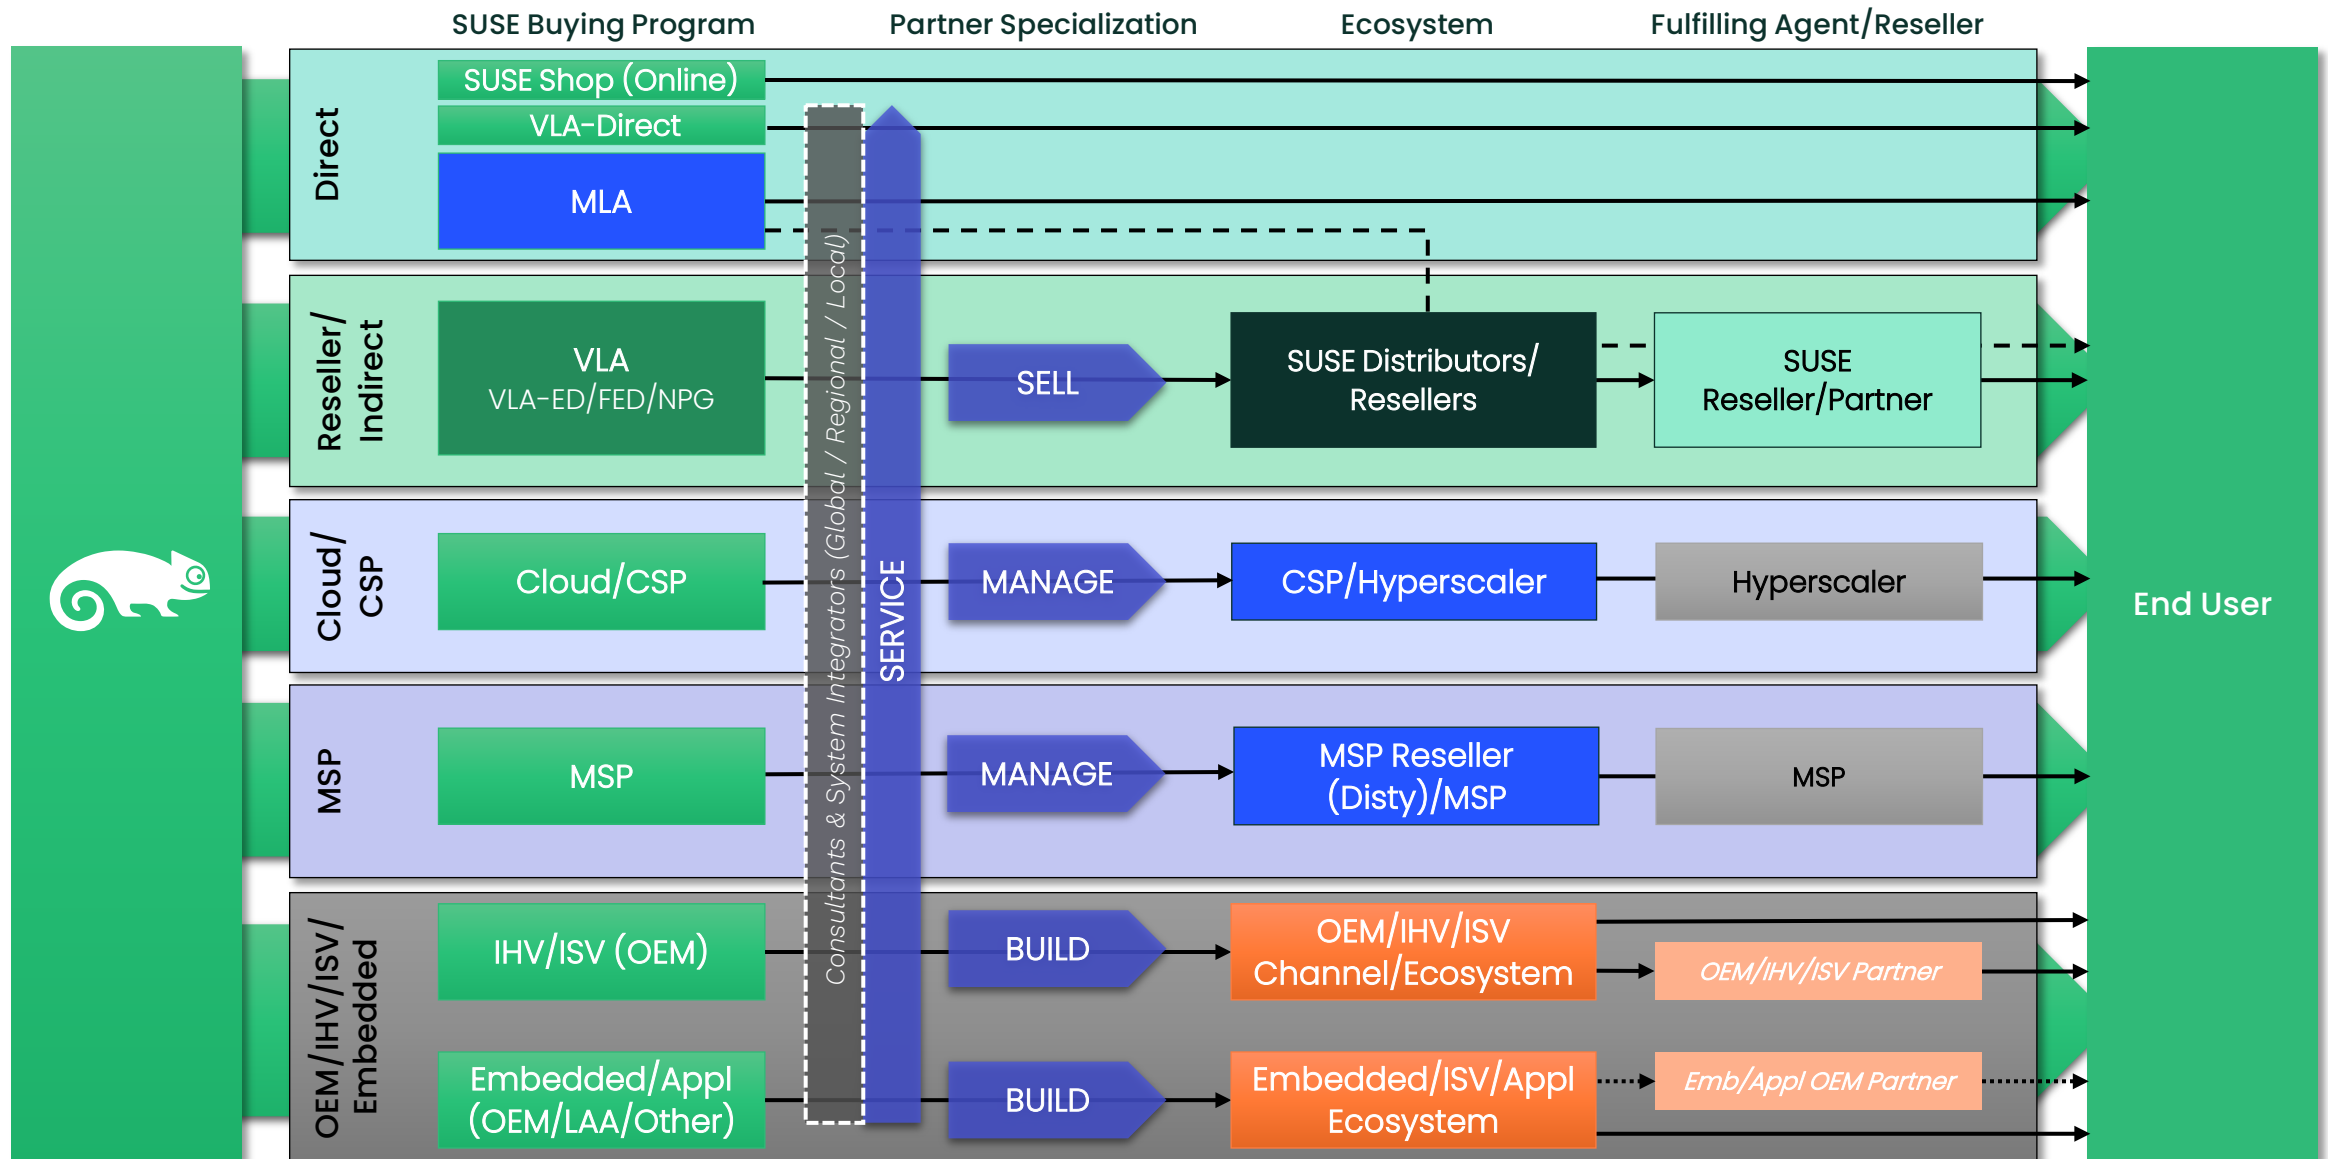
SUSE Buying Program
Partner Specialization
Ecosystem
Fulfilling Agent/Reseller

Direct
SUSE Shop (Online)
VLA-Direct
MLA

Reseller/ Indirect
VLA
VLA-ED/FED/NPG
SELL
SUSE Distributors/ Resellers
SUSE Reseller/Partner

Cloud/ CSP
Cloud/CSP
MANAGE
CSP/Hyperscaler
Hyperscaler

MSP
MSP
MANAGE
MSP Reseller (Disty)/MSP
MSP

OEM/IHV/ISV/ Embedded
IHV/ISV (OEM)
BUILD
OEM/IHV/ISV Channel/Ecosystem
OEM/IHV/ISV Partner
Embedded/Appl (OEM/LAA/Other)
BUILD
Embedded/ISV/Appl Ecosystem
Emb/Appl OEM Partner

Consultants & System Integrators (Global / Regional / Local)
SERVICE

End User